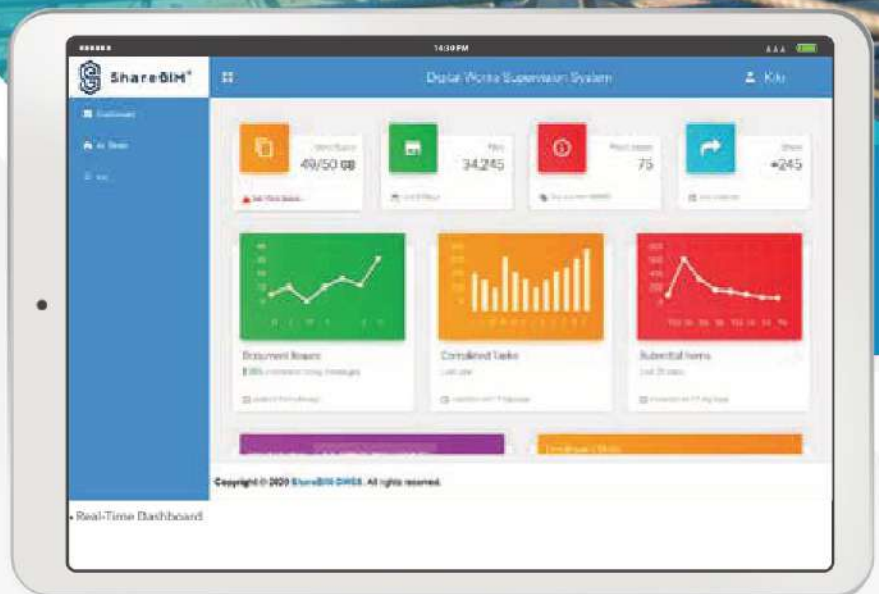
14:30 PM

ShareBIM®

Digital Works Supervision System

Kiu

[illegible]

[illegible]

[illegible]

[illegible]

49/50 GB

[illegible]

34,245

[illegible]

75

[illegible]

+245

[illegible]

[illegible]

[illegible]

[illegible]

Document Issues

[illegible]

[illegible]

Completed Tasks

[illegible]

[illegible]

Submittal Items

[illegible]

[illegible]

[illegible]

Copyright © 2020 ShareBIM DWSS. All rights reserved.

• Real-Time Dashboard